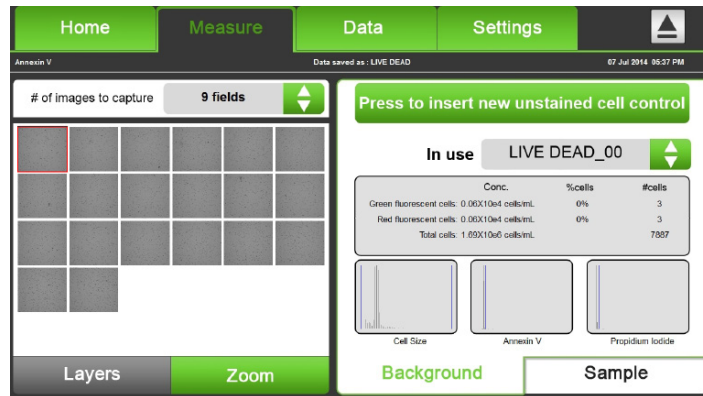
Home | Measure | Data | Settings

Annexin V

Data saved as : LIVE DEAD

07 Jul 2014 05:37 PM

# of images to capture

9 fields

Press to insert new unstained cell control

In use

LIVE DEAD_00

|  | Conc. | %cells | #cells |
|---|---|---|---|
| Green fluorescent cells: | 0.06X10e4 cells/mL | 0% | 3 |
| Red fluorescent cells: | 0.06X10e4 cells/mL | 0% | 3 |
| Total cells: | 1.09X10e6 cells/mL |  | 7887 |

Cell Size

Annexin V

Propidium Iodide

Layers

Zoom

Background

Sample